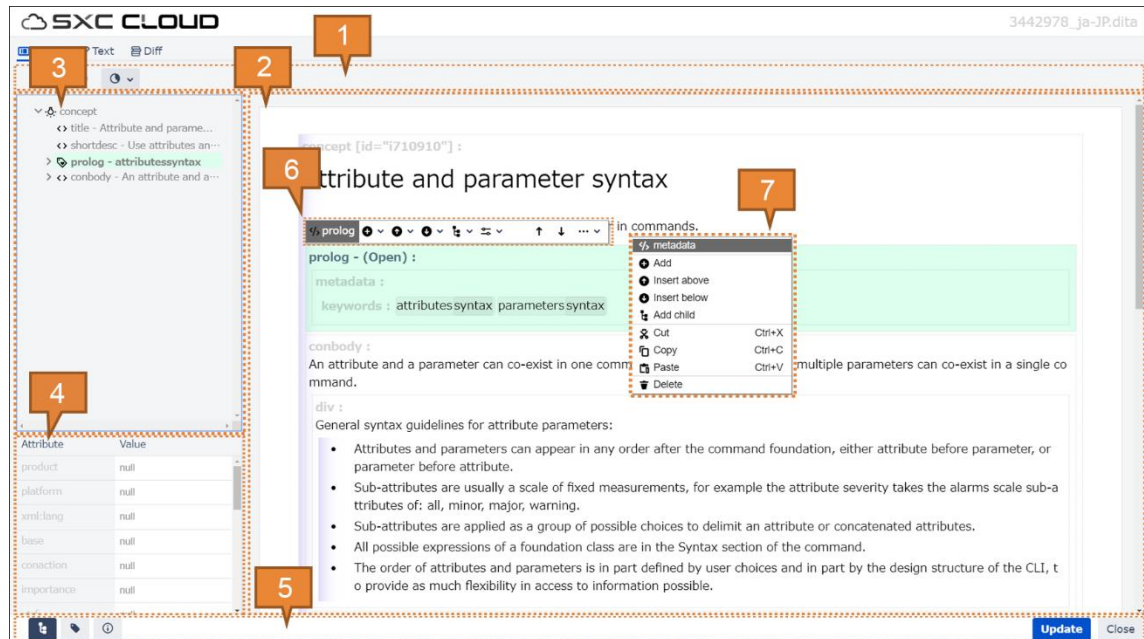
SXC CLOUD

3442978_ja-JP.dita

Text Diff

1

2

3

concept
title - Attribute and parame...
shortdesc - Use attributes an...
prolog - attributessyntax
conbody - An attribute and a...

4

| Attribute | Value |
|---|---|
| product | null |
| platform | null |
| xml:lang | null |
| base | null |
| conaction | null |
| importance | null |

5

6

7

concept [id="i710910"] :

Attribute and parameter syntax

prolog

in commands.

metadata
Add
Insert above
Insert below
Add child
Cut Ctrl+X
Copy Ctrl+C
Paste Ctrl+V
Delete

prolog - (Open) :

metadata :

keywords : attributessyntax parameterssyntax

conbody :

An attribute and a parameter can co-exist in one comm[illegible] multiple parameters can co-exist in a single command.

div :

General syntax guidelines for attribute parameters:

- Attributes and parameters can appear in any order after the command foundation, either attribute before parameter, or parameter before attribute.
- Sub-attributes are usually a scale of fixed measurements, for example the attribute severity takes the alarms scale sub-attributes of: all, minor, major, warning.
- Sub-attributes are applied as a group of possible choices to delimit an attribute or concatenated attributes.
- All possible expressions of a foundation class are in the Syntax section of the command.
- The order of attributes and parameters is in part defined by user choices and in part by the design structure of the CLI, to provide as much flexibility in access to information possible.

Update Close